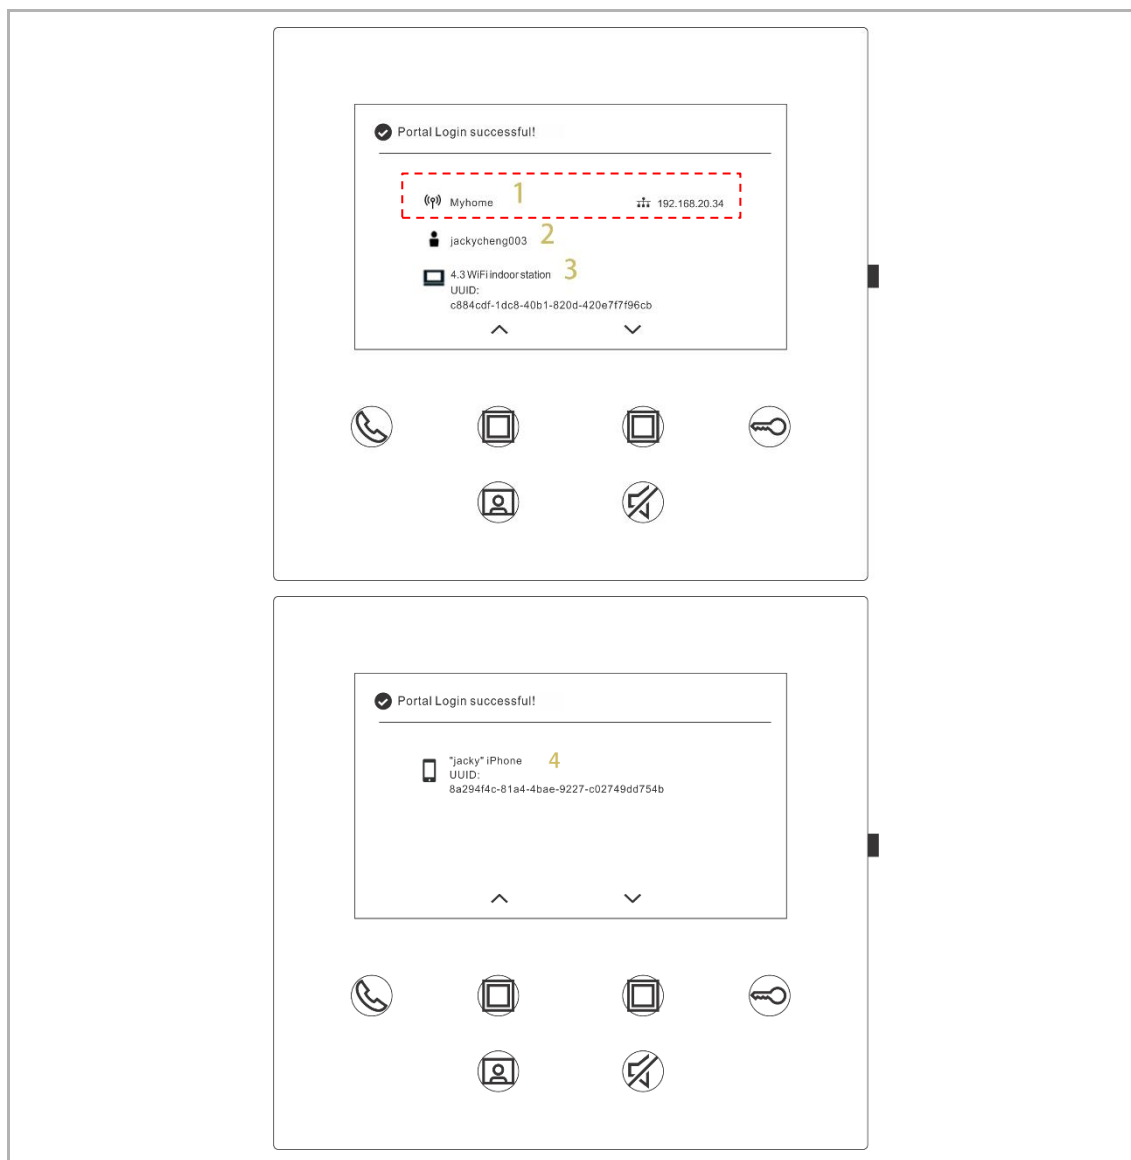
Portal Login successful!

Myhome 1 192.168.20.34

jackycheng003 2

4.3 WiFi indoor station 3
UUID:
c884cdf-1dc8-40b1-820d-420e7f7f96cb

Portal Login successful!

"jacky" iPhone 4
UUID:
8a294f4c-81a4-4bae-9227-c02749dd754b